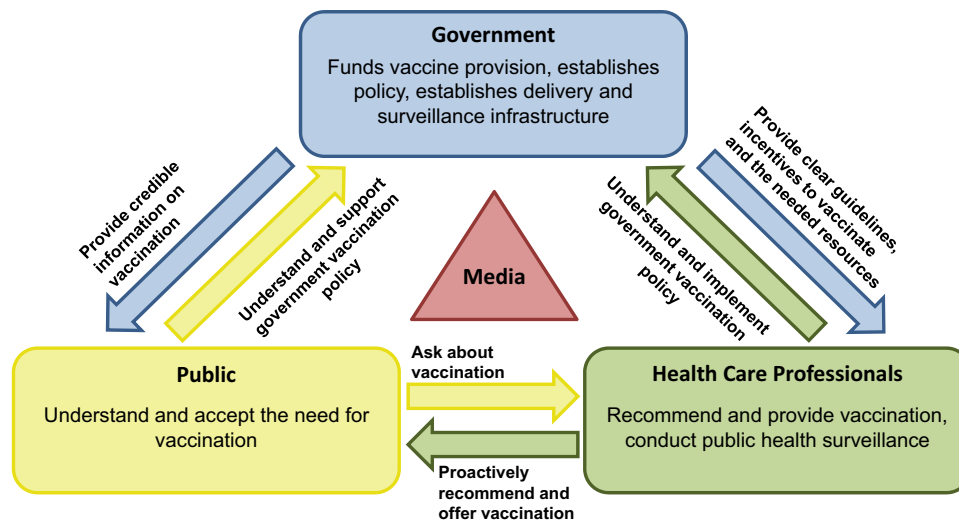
Government

Funds vaccine provision, establishes policy, establishes delivery and surveillance infrastructure

Provide credible information on vaccination

Understand and support government vaccination policy

Media

Understand and implement government vaccination policy

Provide clear guidelines, incentives to vaccinate and the needed resources

Public

Understand and accept the need for vaccination

Ask about vaccination

Proactively recommend and offer vaccination

Health Care Professionals

Recommend and provide vaccination, conduct public health surveillance